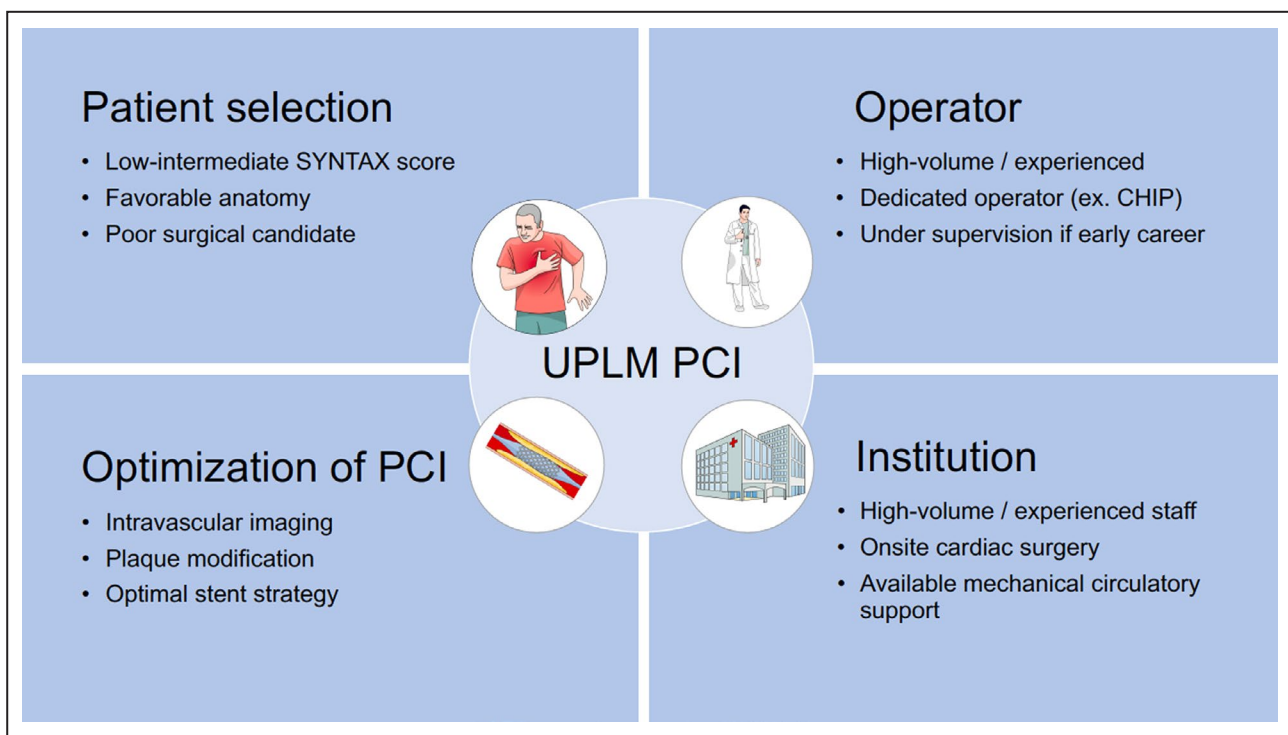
Patient selection
- Low-intermediate SYNTAX score
- Favorable anatomy
- Poor surgical candidate

Operator
- High-volume / experienced
- Dedicated operator (ex. CHIP)
- Under supervision if early career

UPLM PCI

Optimization of PCI
- Intravascular imaging
- Plaque modification
- Optimal stent strategy

Institution
- High-volume / experienced staff
- Onsite cardiac surgery
- Available mechanical circulatory support